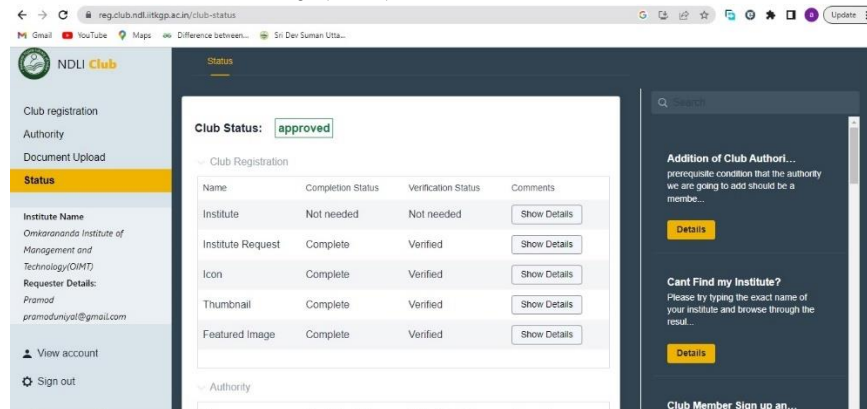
reg.club.ndl.iitkgp.ac.in/club-status

Update

Gmail YouTube Maps Difference between... Sri Dev Suman Utta...

NDLI Club

Status

Club registration
Authority
Document Upload
Status

Institute Name
Omkarananda Institute of Management and Technology(OIMT)
Requester Details:
Pramod
pramoduniyal@gmail.com

View account
Sign out

Club Status: approved

Club Registration

| Name | Completion Status | Verification Status | Comments |
|---|---|---|---|
| Institute | Not needed | Not needed | Show Details |
| Institute Request | Complete | Verified | Show Details |
| Icon | Complete | Verified | Show Details |
| Thumbnail | Complete | Verified | Show Details |
| Featured Image | Complete | Verified | Show Details |

Authority

Search

Addition of Club Authori...
prerequisite condition that the authority we are going to add should be a membe...
Details

Cant Find my Institute?
Please try typing the exact name of your institute and browse through the resul...
Details

Club Member Sign up an...